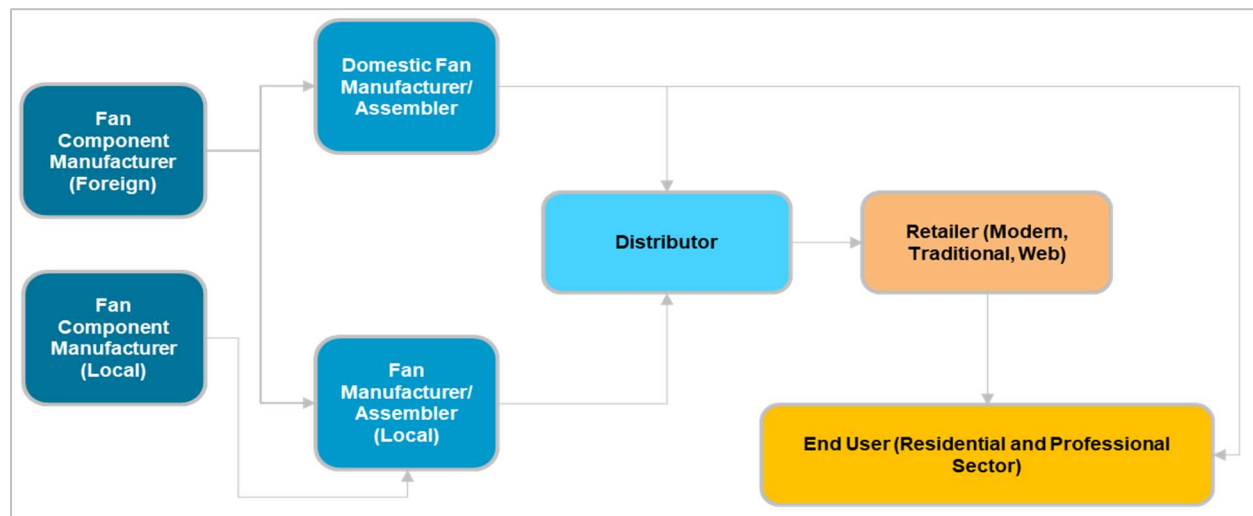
Fan Component Manufacturer (Foreign)

Fan Component Manufacturer (Local)

Domestic Fan Manufacturer/ Assembler

Fan Manufacturer/ Assembler (Local)

Distributor

Retailer (Modern, Traditional, Web)

End User (Residential and Professional Sector)